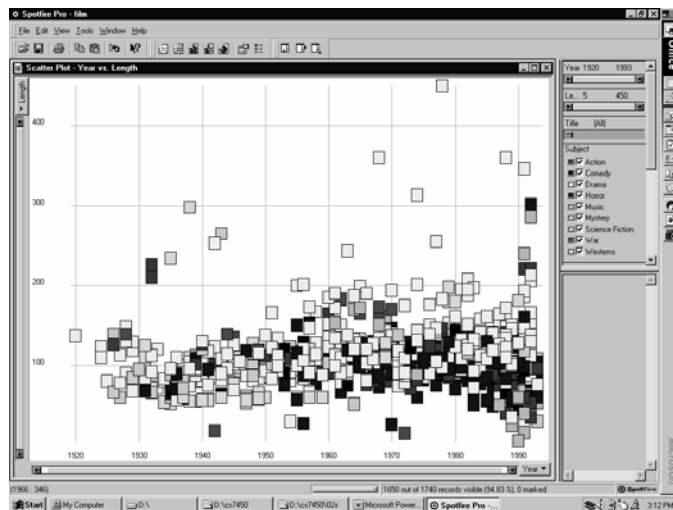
Spotfire Pro - film

File Edit View Tools Window Help

Scatter Plot - Year vs. Length

Length

400

300

200

100

1920 1930 1940 1950 1960 1970 1980 1990

Year

Year 1920 1993

Le.. 5 450

Title (All)

Subject
Action
Comedy
Drama
Horror
Music
Mystery
Science Fiction
War
Westerns

Office

(1966 : 346)

1650 out of 1740 records visible (94.83 %), 0 marked

Spotfire

Start My Computer D:\ D:\cs7450 D:\cs7450\02s Microsoft Power... Spotfire Pro -... 3:12 PM